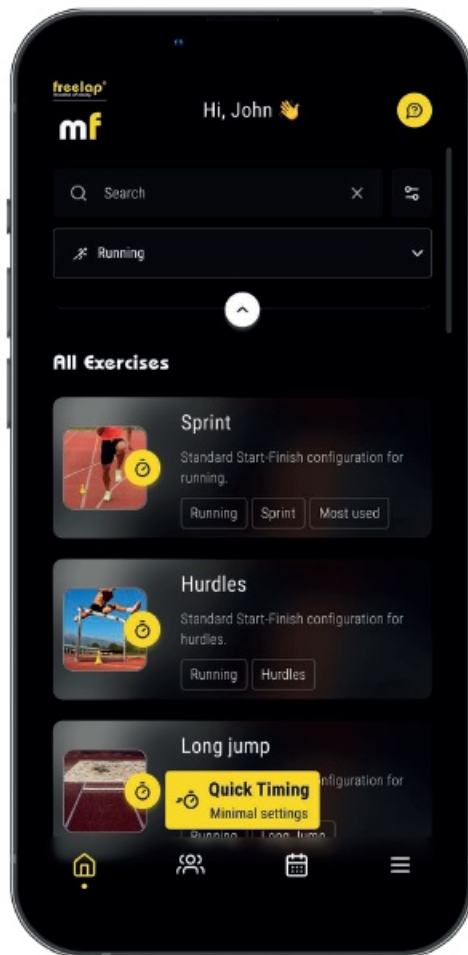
freelap®

mf

Hi, John 👋

Search

Running

All Exercises

Sprint

Standard Start-Finish configuration for running.

Running Sprint Most used

Hurdles

Standard Start-Finish configuration for hurdles.

Running Hurdles

Long jump

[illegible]onfiguration for

Quick Timing
Minimal settings

Running Long Jump